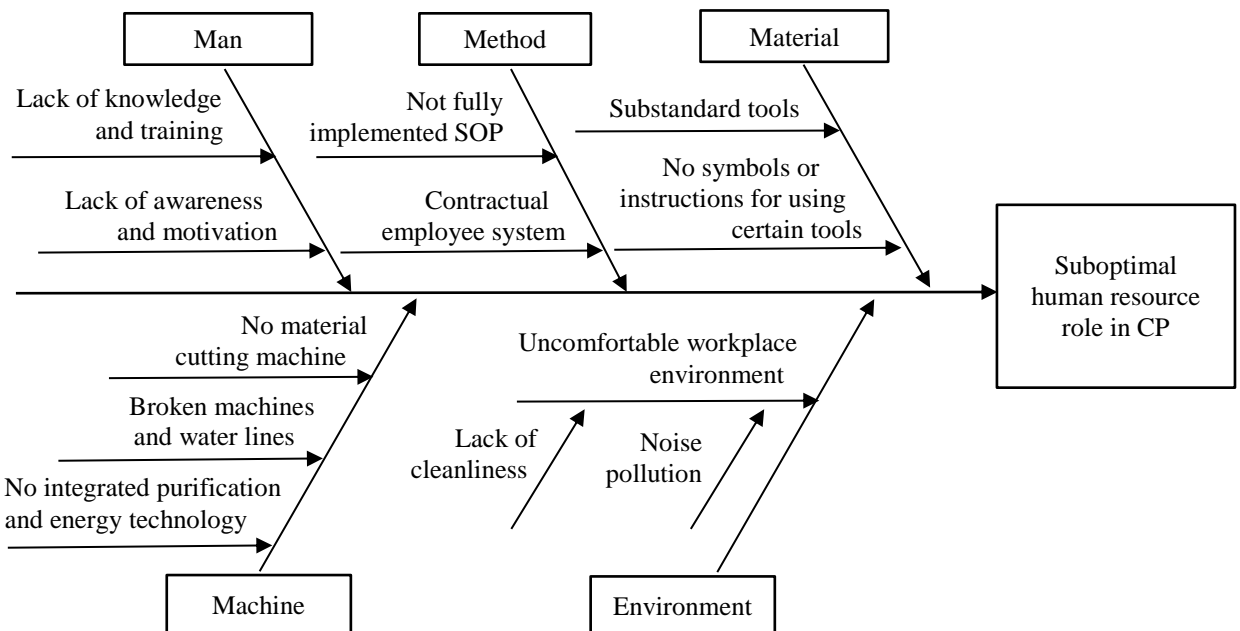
Man

Method

Material

Lack of knowledge and training

Lack of awareness and motivation

Not fully implemented SOP

Contractual employee system

Substandard tools

No symbols or instructions for using certain tools

Suboptimal human resource role in CP

No material cutting machine

Broken machines and water lines

No integrated purification and energy technology

Uncomfortable workplace environment

Lack of cleanliness

Noise pollution

Machine

Environment